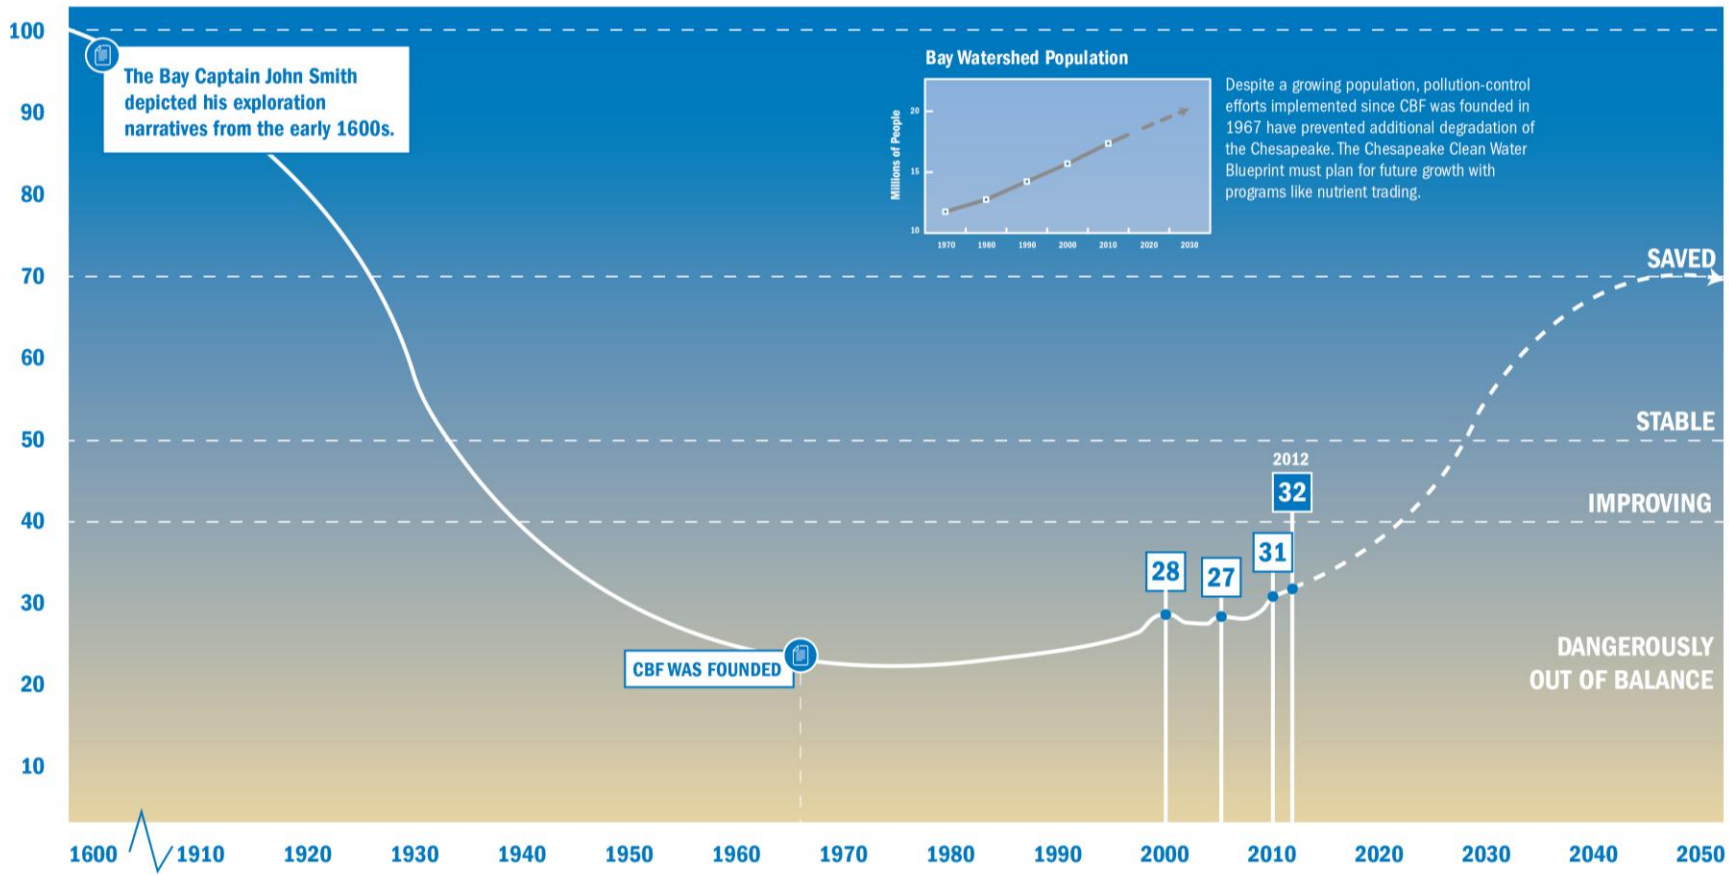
100
90
80
70
60
50
40
30
20
10

The Bay Captain John Smith depicted his exploration narratives from the early 1600s.

Bay Watershed Population

Millions of People
20
15
10
1970 1980 1990 2000 2010 2020 2030

Despite a growing population, pollution-control efforts implemented since CBF was founded in 1967 have prevented additional degradation of the Chesapeake. The Chesapeake Clean Water Blueprint must plan for future growth with programs like nutrient trading.

SAVED

STABLE

IMPROVING

DANGEROUSLY OUT OF BALANCE

2012
32
31
28
27

CBF WAS FOUNDED

1600 1910 1920 1930 1940 1950 1960 1970 1980 1990 2000 2010 2020 2030 2040 2050